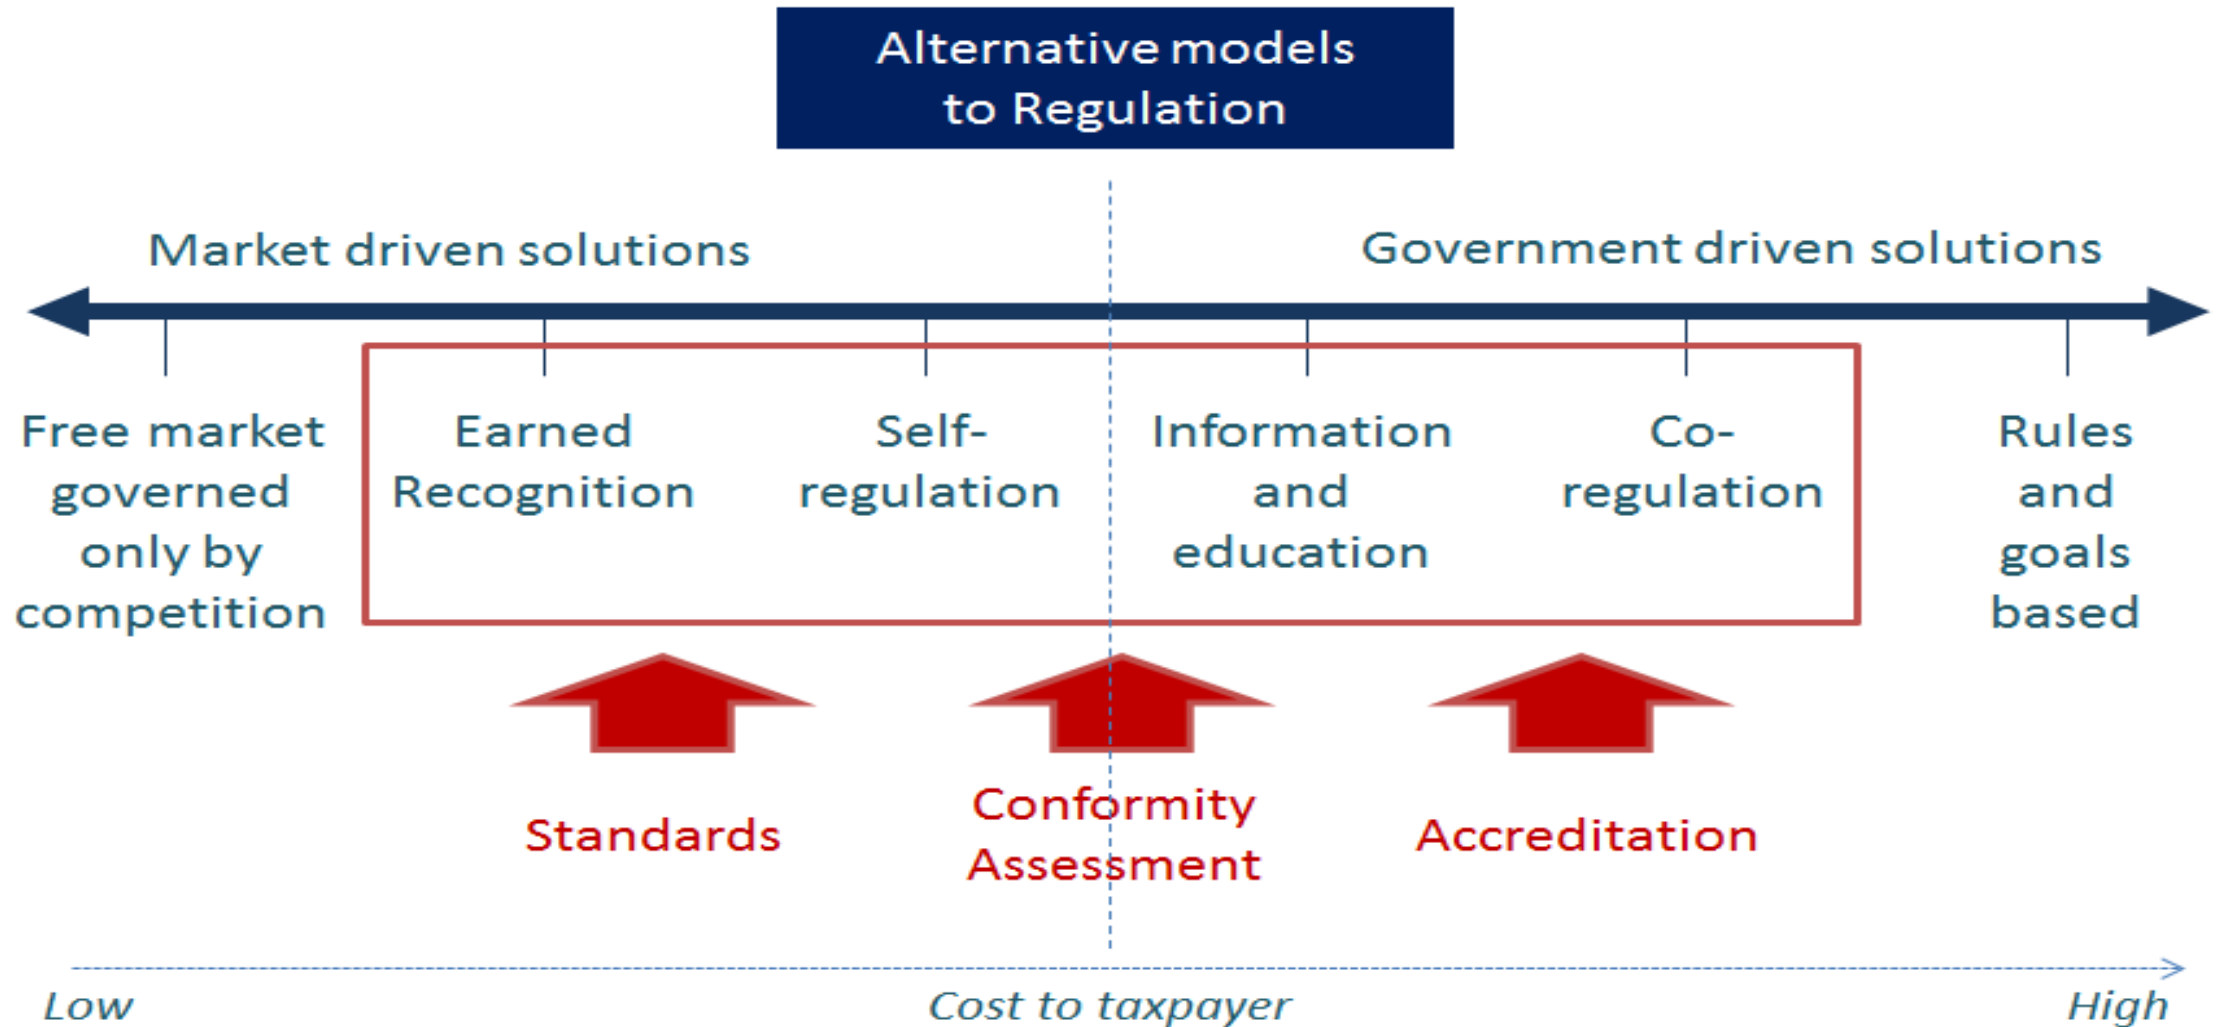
Alternative models to Regulation

Market driven solutions

Government driven solutions

Free market governed only by competition

Earned Recognition

Self-regulation

Information and education

Co-regulation

Rules and goals based

Standards

Conformity Assessment

Accreditation

Low

Cost to taxpayer

High